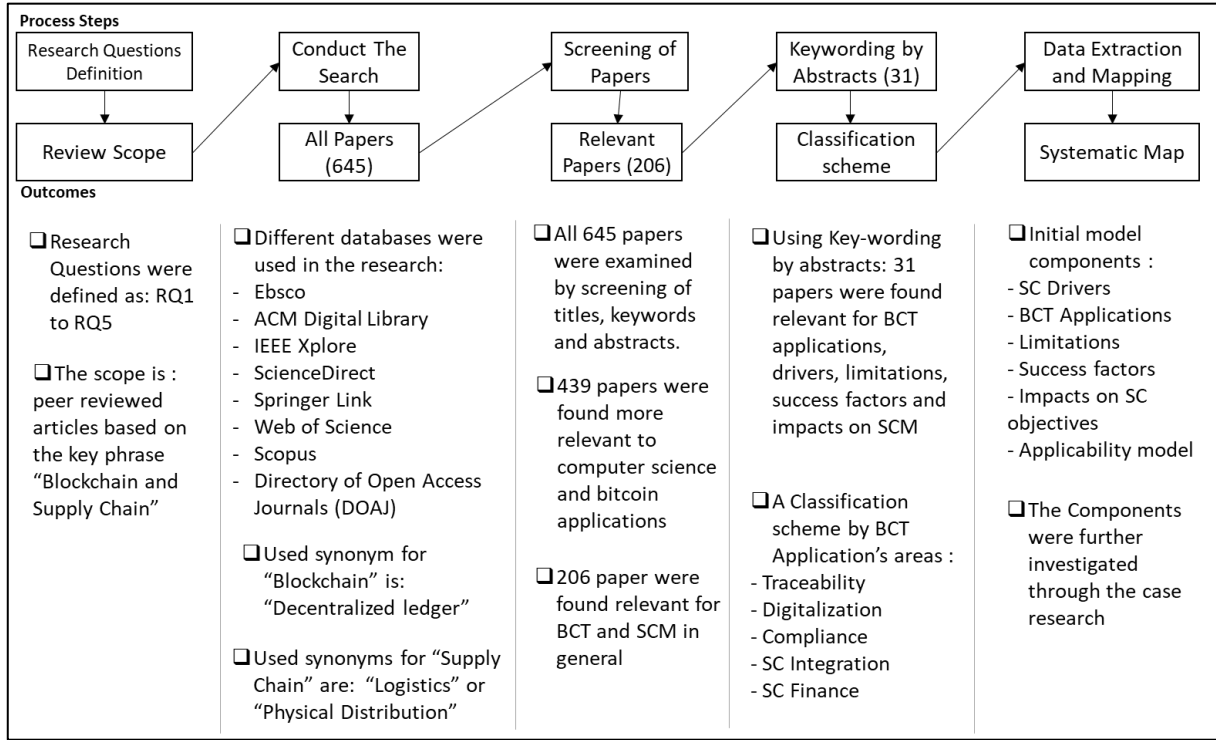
Process Steps

Research Questions Definition

Review Scope

Conduct The Search

All Papers (645)

Screening of Papers

Relevant Papers (206)

Keywording by Abstracts (31)

Classification scheme

Data Extraction and Mapping

Systematic Map

Outcomes

❑ Research Questions were defined as: RQ1 to RQ5

❑ The scope is : peer reviewed articles based on the key phrase "Blockchain and Supply Chain"

❑ Different databases were used in the research:
- Ebsco
- ACM Digital Library
- IEEE Xplore
- ScienceDirect
- Springer Link
- Web of Science
- Scopus
- Directory of Open Access Journals (DOAJ)

❑ Used synonym for "Blockchain" is: "Decentralized ledger"

❑ Used synonyms for "Supply Chain" are: "Logistics" or "Physical Distribution"

❑ All 645 papers were examined by screening of titles, keywords and abstracts.

❑ 439 papers were found more relevant to computer science and bitcoin applications

❑ 206 paper were found relevant for BCT and SCM in general

❑ Using Key-wording by abstracts: 31 papers were found relevant for BCT applications, drivers, limitations, success factors and impacts on SCM

❑ A Classification scheme by BCT Application's areas :
- Traceability
- Digitalization
- Compliance
- SC Integration
- SC Finance

❑ Initial model components :
- SC Drivers
- BCT Applications
- Limitations
- Success factors
- Impacts on SC objectives
- Applicability model

❑ The Components were further investigated through the case research